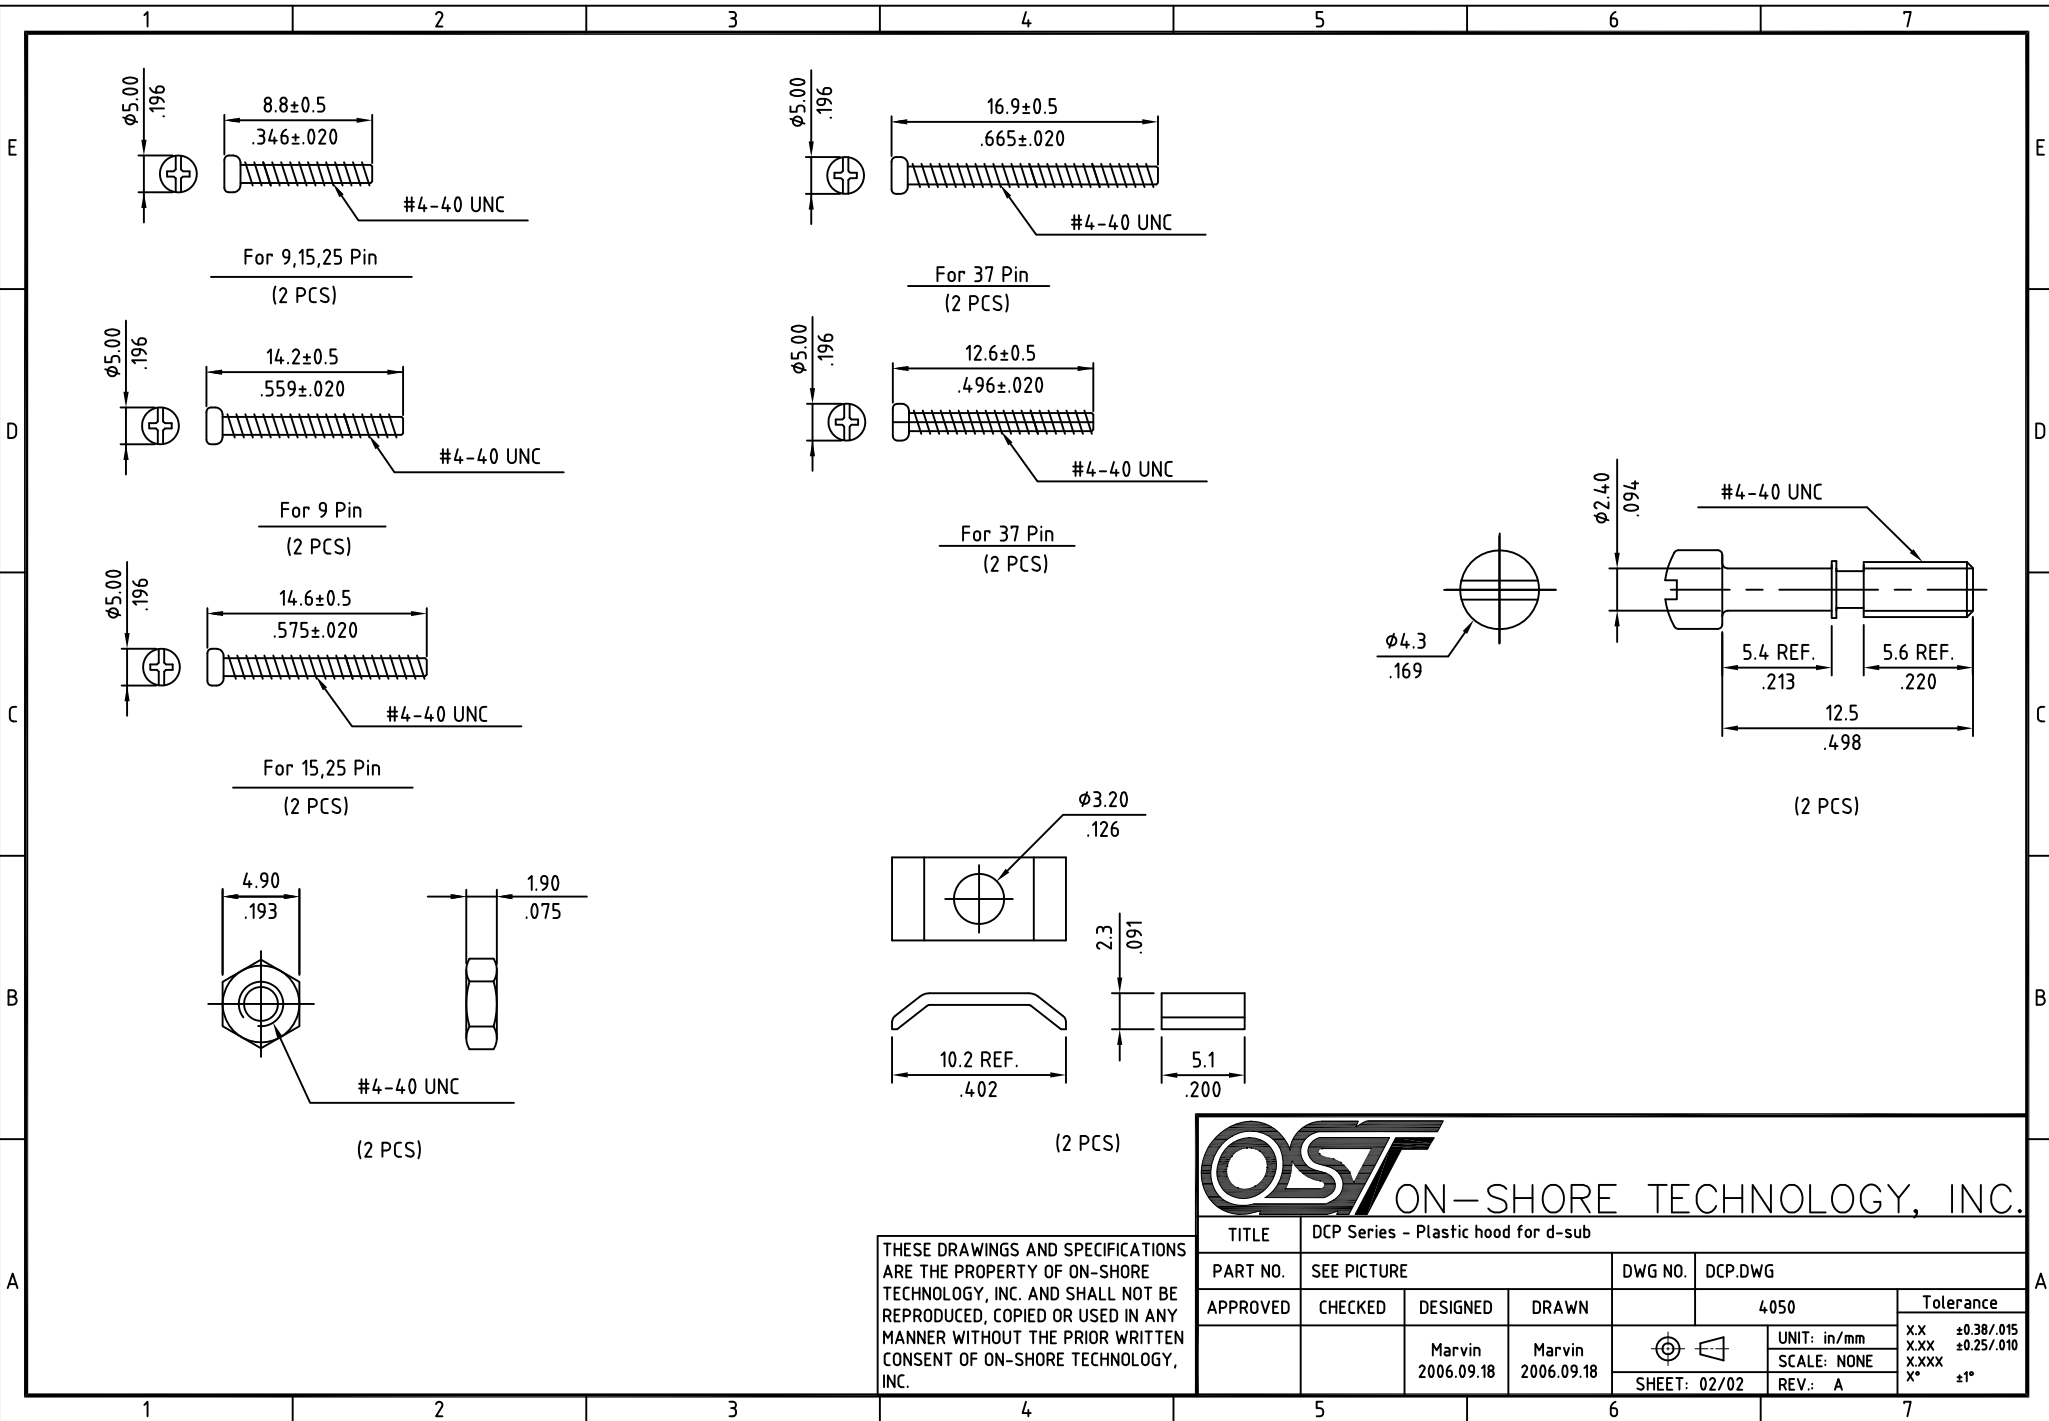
1 2 3 4 5 6 7

E D C B A

$\phi5.00$ .196

8.8±0.5
.346±.020

#4-40 UNC

For 9,15,25 Pin
(2 PCS)

$\phi5.00$ .196

16.9±0.5
.665±.020

#4-40 UNC

For 37 Pin
(2 PCS)

$\phi5.00$ .196

14.2±0.5
.559±.020

#4-40 UNC

For 9 Pin
(2 PCS)

$\phi5.00$ .196

12.6±0.5
.496±.020

#4-40 UNC

For 37 Pin
(2 PCS)

$\phi5.00$ .196

14.6±0.5
.575±.020

#4-40 UNC

For 15,25 Pin
(2 PCS)

$\phi2.40$ .094

#4-40 UNC

$\phi4.3$
.169

5.4 REF.
.213

5.6 REF.
.220

12.5
.498

(2 PCS)

4.90
.193

1.90
.075

#4-40 UNC

(2 PCS)

$\phi3.20$
.126

2.3 .091

10.2 REF.
.402

5.1
.200

(2 PCS)

THESE DRAWINGS AND SPECIFICATIONS ARE THE PROPERTY OF ON-SHORE TECHNOLOGY, INC. AND SHALL NOT BE REPRODUCED, COPIED OR USED IN ANY MANNER WITHOUT THE PRIOR WRITTEN CONSENT OF ON-SHORE TECHNOLOGY, INC.

OST ON-SHORE TECHNOLOGY, INC.

| TITLE | DCP Series - Plastic hood for d-sub | | | | | |
|---|---|---|---|---|---|---|
| PART NO. | SEE PICTURE | | | DWG NO. | DCP.DWG | |
| APPROVED | CHECKED | DESIGNED | DRAWN | | 4050 | Tolerance |
| | | Marvin 2006.09.18 | Marvin 2006.09.18 | SHEET: 02/02 | UNIT: in/mm SCALE: NONE REV.: A | X.X ±0.38/.015 X.XX ±0.25/.010 X.XXX X° ±1° |

1 2 3 4 5 6 7